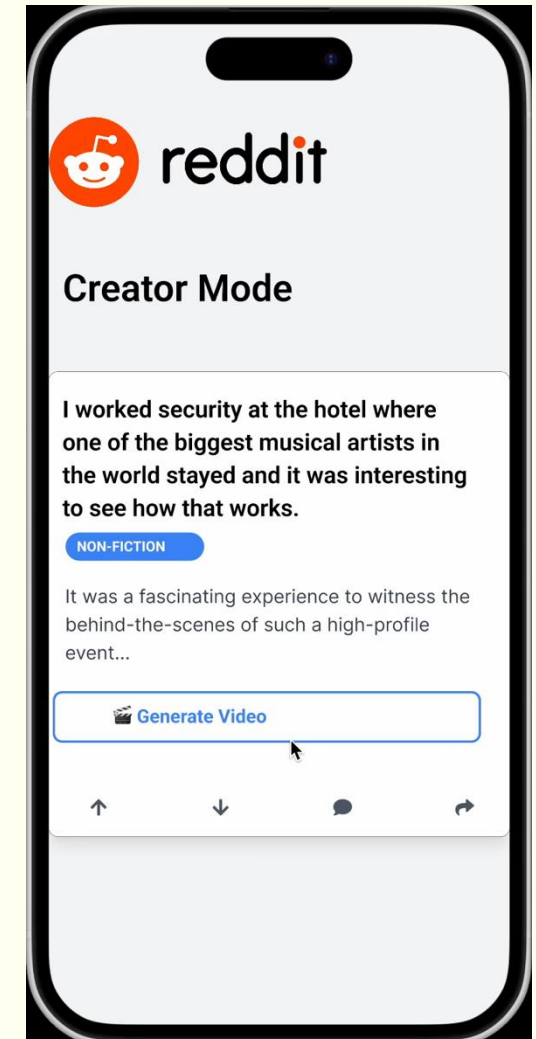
reddit

Creator Mode

I worked security at the hotel where one of the biggest musical artists in the world stayed and it was interesting to see how that works.

NON-FICTION

It was a fascinating experience to witness the behind-the-scenes of such a high-profile event...

🎬 Generate Video